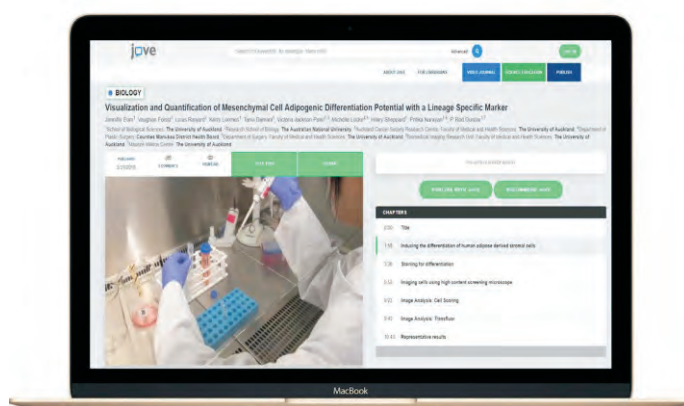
jove

Advanced

ABOUT JoVE FOR LIBRARIANS VIDEO JOURNAL EDUCATION PUBLISH LOG IN

BIOLOGY

Visualization and Quantification of Mesenchymal Cell Adipogenic Differentiation Potential with a Lineage Specific Marker

Jennifer Fan, Vaughan Feisst, Lucas Renard, Kerry Loomes, Tanvi Damani, Victoria Jackson-Patel, Michelle Locke, Hilary Sheppard, Prinka Narayan, P. Rod Dunbar

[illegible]

PUBLISHED COMMENTS FOREIGN CITE THIS SHARE

CHAPTERS

0:00 Title

1:16 Inducing the differentiation of human adipose derived stromal cells

3:36 Staining for differentiation

5:32 Imaging cells using high content screening microscope

6:52 Image Analysis: Cell Scoring

8:40 Image Analysis: Transfluor

10:43 Representative results

MacBook